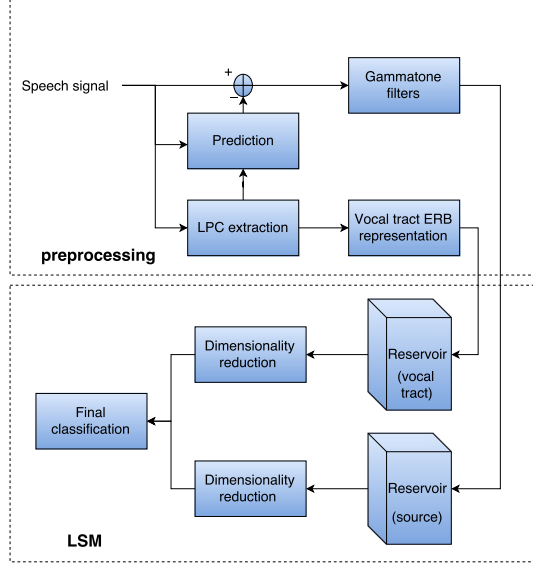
Speech signal

+

−

Gammatone filters

Prediction

LPC extraction

Vocal tract ERB representation

preprocessing

Dimensionality reduction

Reservoir

(vocal tract)

Final classification

Dimensionality reduction

Reservoir

(source)

LSM